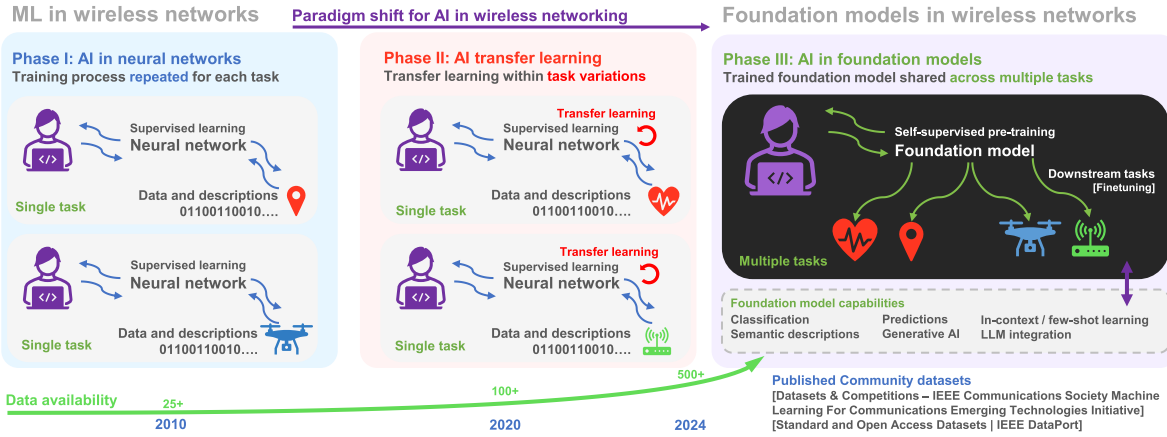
ML in wireless networks

Paradigm shift for AI in wireless networking

Foundation models in wireless networks

Phase I: AI in neural networks
Training process repeated for each task

Supervised learning
Neural network

Data and descriptions
01100110010....

Single task

Supervised learning
Neural network

Data and descriptions
01100110010....

Single task

Phase II: AI transfer learning
Transfer learning within task variations

Transfer learning
Supervised learning
Neural network

Data and descriptions
01100110010....

Single task

Transfer learning
Supervised learning
Neural network

Data and descriptions
01100110010....

Single task

Phase III: AI in foundation models
Trained foundation model shared across multiple tasks

Self-supervised pre-training
Foundation model

Downstream tasks
[Finetuning]

Multiple tasks

Foundation model capabilities
Classification
Semantic descriptions
Predictions
Generative AI
In-context / few-shot learning
LLM integration

Data availability
25+
100+
500+
2010
2020
2024

Published Community datasets
[Datasets & Competitions – IEEE Communications Society Machine Learning For Communications Emerging Technologies Initiative]
[Standard and Open Access Datasets | IEEE DataPort]